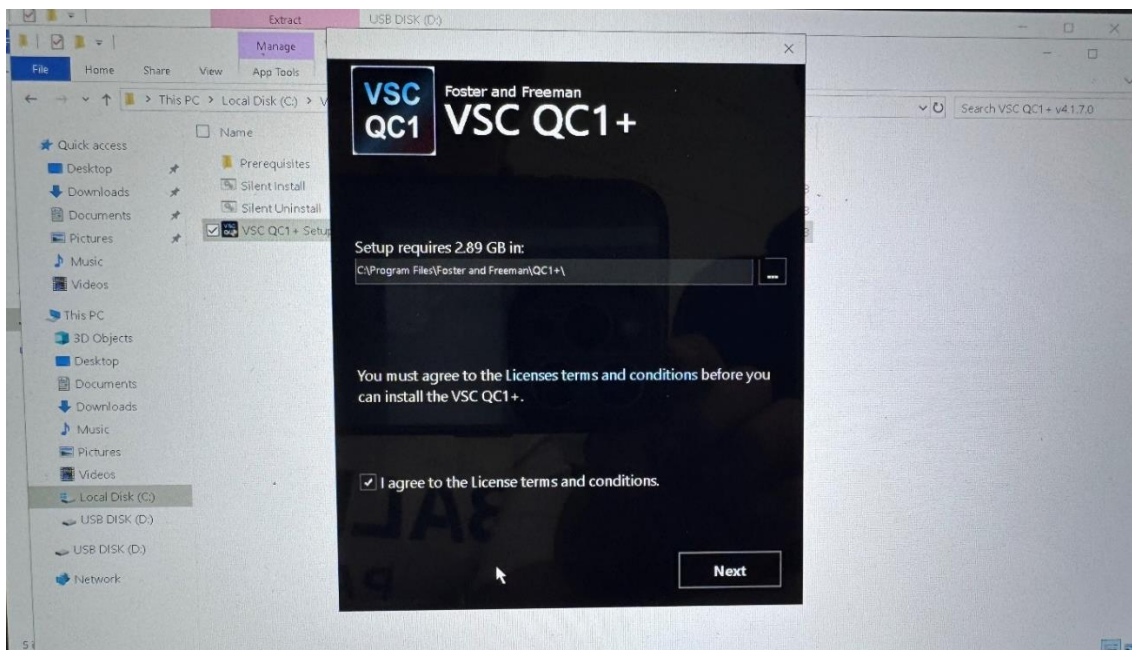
Extract
USB DISK (D:)
Manage
File
Home
Share
View
App Tools
> This PC > Local Disk (C:) > V
Search VSC QC1+ v4.1.7.0
Quick access
Desktop
Downloads
Documents
Pictures
Music
Videos
This PC
3D Objects
Desktop
Documents
Downloads
Music
Pictures
Videos
Local Disk (C:)
USB DISK (D:)
USB DISK (D:)
Network
Name
Prerequisites
Silent Install
Silent Uninstall
VSC QC1+ Setu

VSC QC1
Foster and Freeman
VSC QC1+

Setup requires 2.89 GB in:
C:\Program Files\Foster and Freeman\QC1+\
...

You must agree to the Licenses terms and conditions before you can install the VSC QC1+.

I agree to the License terms and conditions.

Next